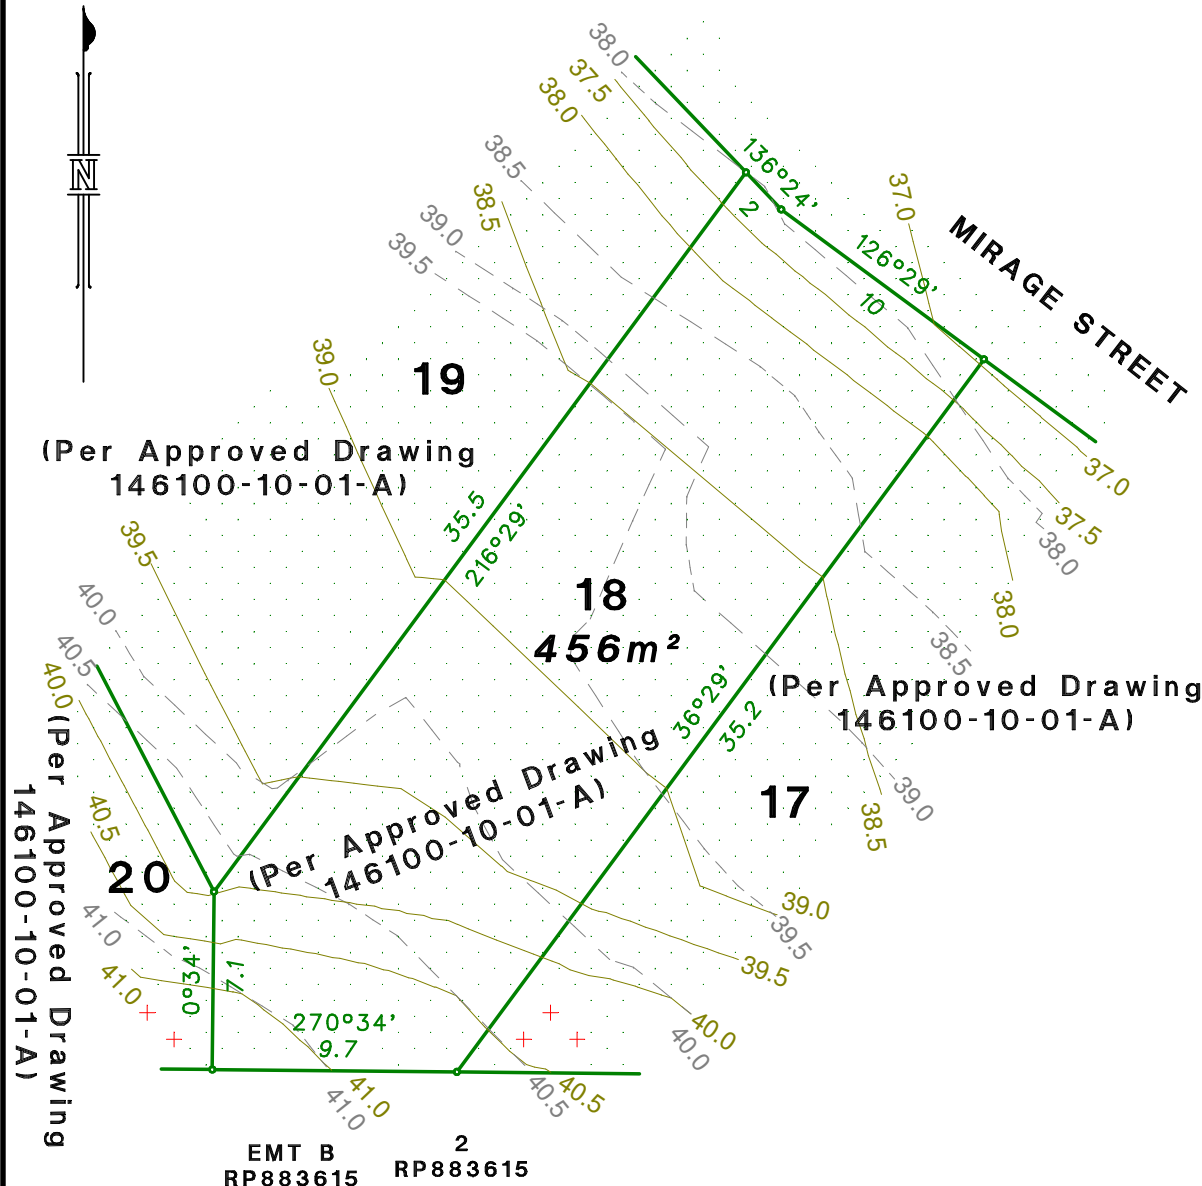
N

38.0
37.5
38.0
38.5
38.5
39.0
39.5
136°24'
2
37.0
MIRAGE STREET
126°29'
10
39.0
19
(Per Approved Drawing 146100-10-01-A)
37.0
37.5
38.0
38.0
35.5
216°29'
39.5
18
$456m^2$
40.0
40.5
38.5
40.0
(Per Approved Drawing 146100-10-01-A)
(Per Approved Drawing 146100-10-01-A)
36°29'
35.2
(Per Approved Drawing 146100-10-01-A)
39.0
17
38.5
40.5
20
39.0
39.5
41.0
0°34'
7.1
39.5
41.0
270°34'
9.7
40.0
40.0
41.0
41.0
40.5
40.5
EMT B
RP883615
2
RP883615